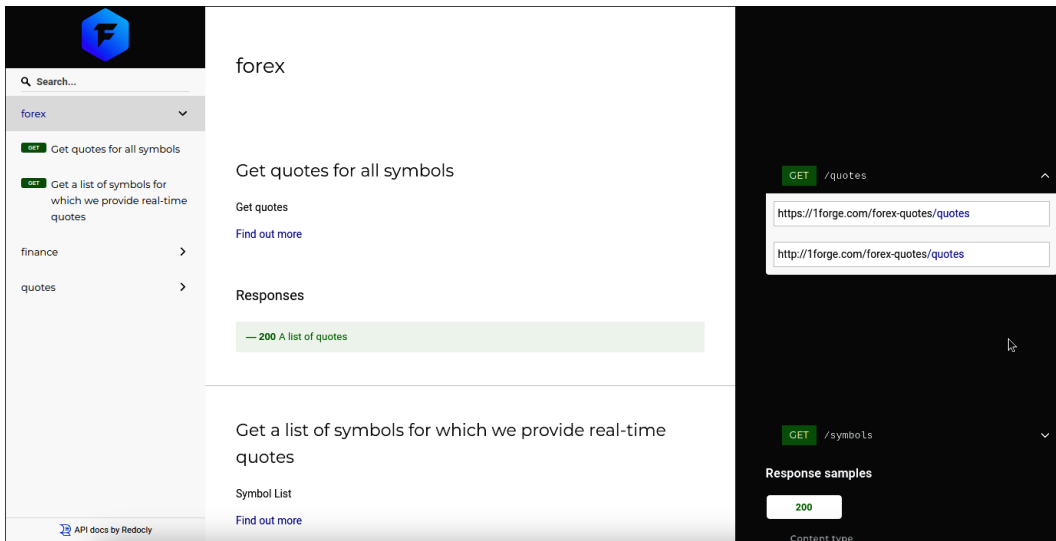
F

Search...

forex

GET Get quotes for all symbols

GET Get a list of symbols for which we provide real-time quotes

finance

quotes

API docs by Redocly

forex

Get quotes for all symbols

Get quotes

Find out more

Responses

— 200 A list of quotes

Get a list of symbols for which we provide real-time quotes

Symbol List

Find out more

GET /quotes

https://1forge.com/forex-quotes/quotes

http://1forge.com/forex-quotes/quotes

GET /symbols

Response samples

200

Content type